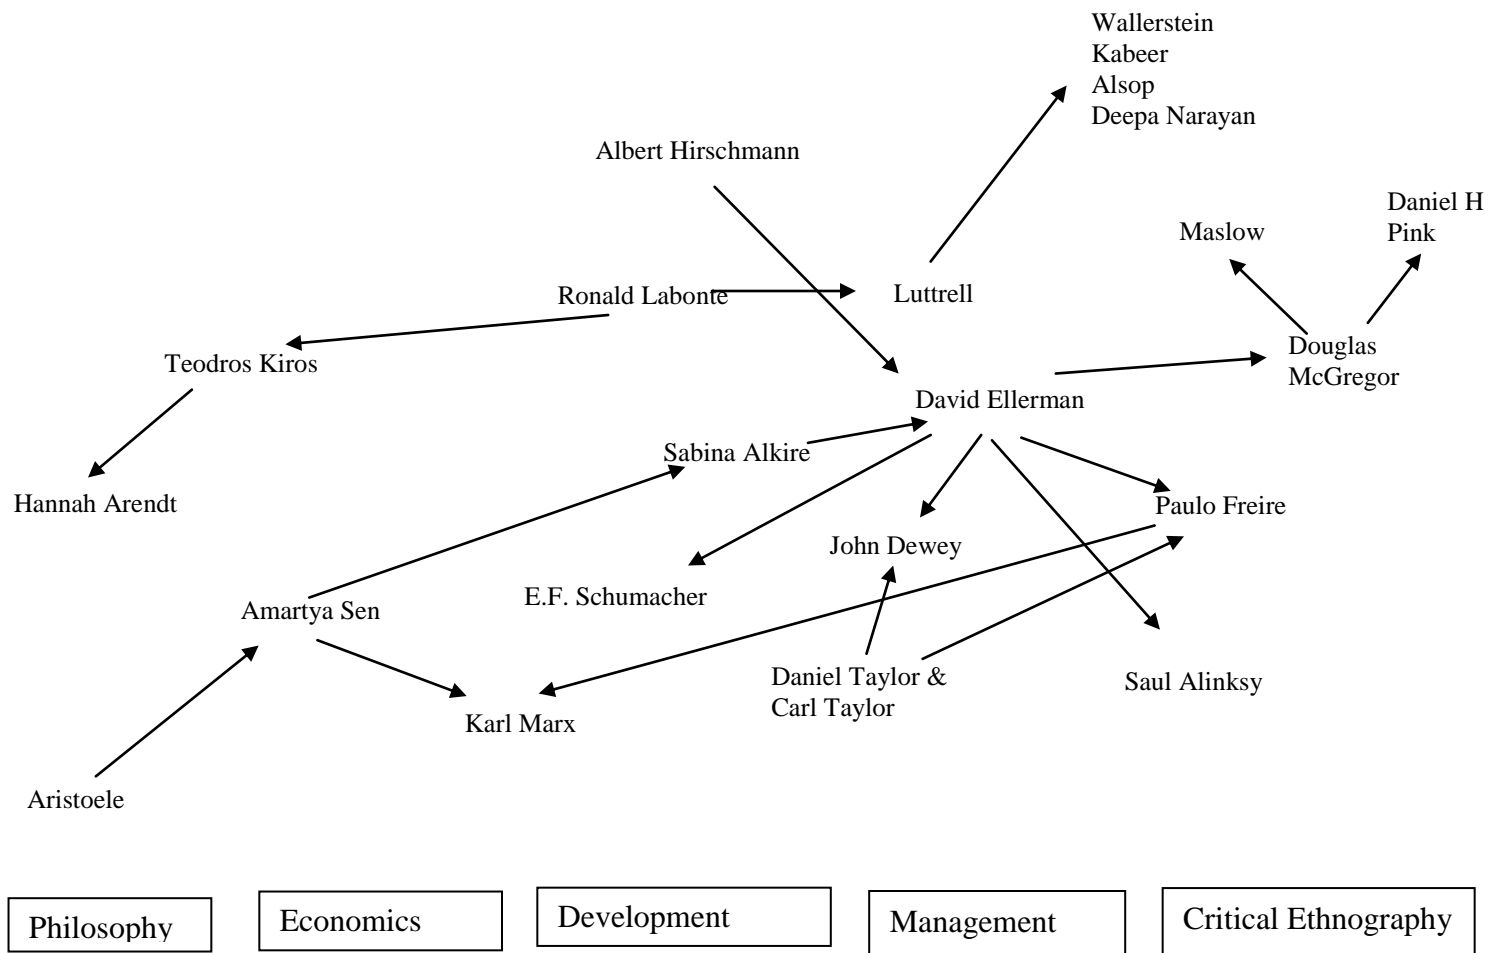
Wallerstein
Kabeer
Alsop
Deepa Narayan

Albert Hirschmann

Daniel H
Pink

Maslow

Ronald Labonte

Luttrell

Teodros Kiros

Douglas
McGregor

David Ellerman

Sabina Alkire

Hannah Arendt

Paulo Freire

John Dewey

E.F. Schumacher

Amartya Sen

Daniel Taylor &
Carl Taylor

Saul Alinksy

Karl Marx

Aristoele

Philosophy

Economics

Development

Management

Critical Ethnography